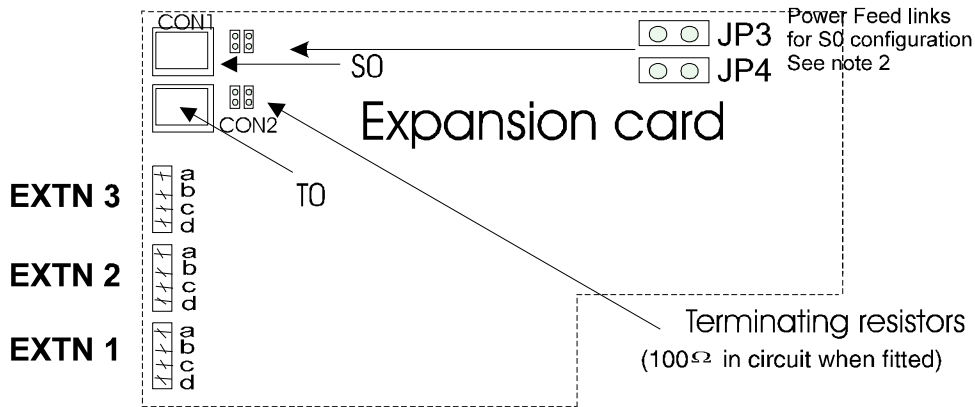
CON1

S0

JP3

JP4

Power Feed links for S0 configuration See note 2

CON2

Expansion card

T0

EXTN 3
a
b
c
d

EXTN 2
a
b
c
d

EXTN 1
a
b
c
d

Terminating resistors
(100$\Omega$ in circuit when fitted)